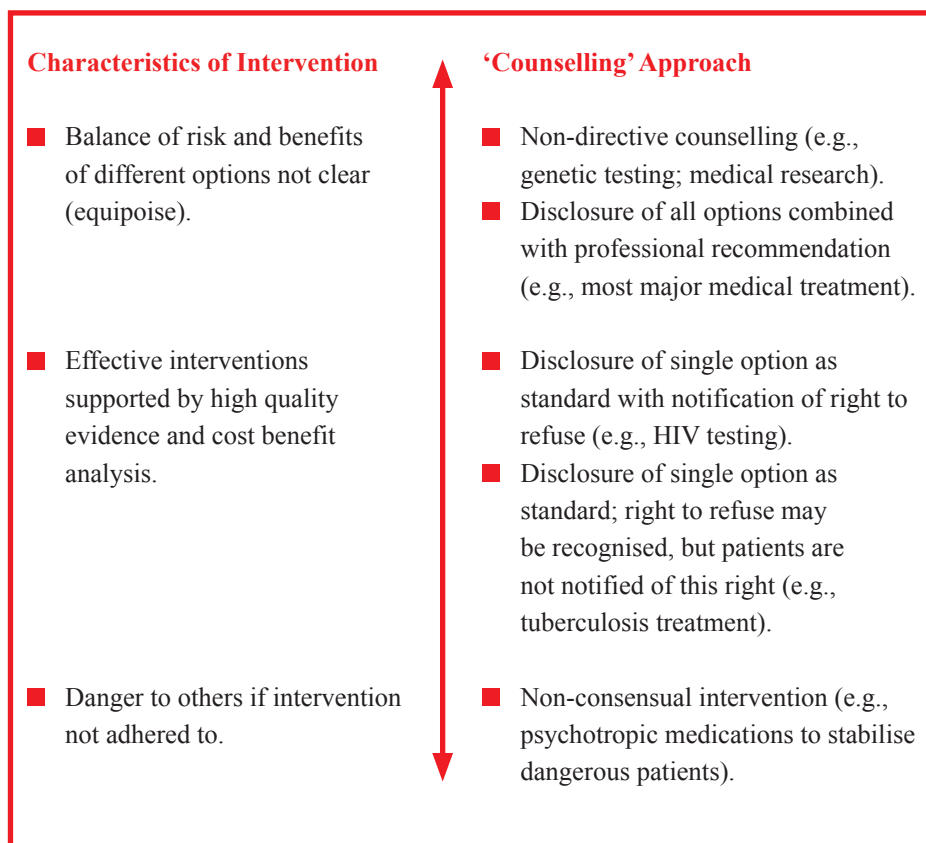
Characteristics of Intervention

- Balance of risk and benefits of different options not clear (equipoise).

- Effective interventions supported by high quality evidence and cost benefit analysis.

- Danger to others if intervention not adhered to.

'Counselling' Approach

- Non-directive counselling (e.g., genetic testing; medical research).
- Disclosure of all options combined with professional recommendation (e.g., most major medical treatment).

- Disclosure of single option as standard with notification of right to refuse (e.g., HIV testing).
- Disclosure of single option as standard; right to refuse may be recognised, but patients are not notified of this right (e.g., tuberculosis treatment).

- Non-consensual intervention (e.g., psychotropic medications to stabilise dangerous patients).